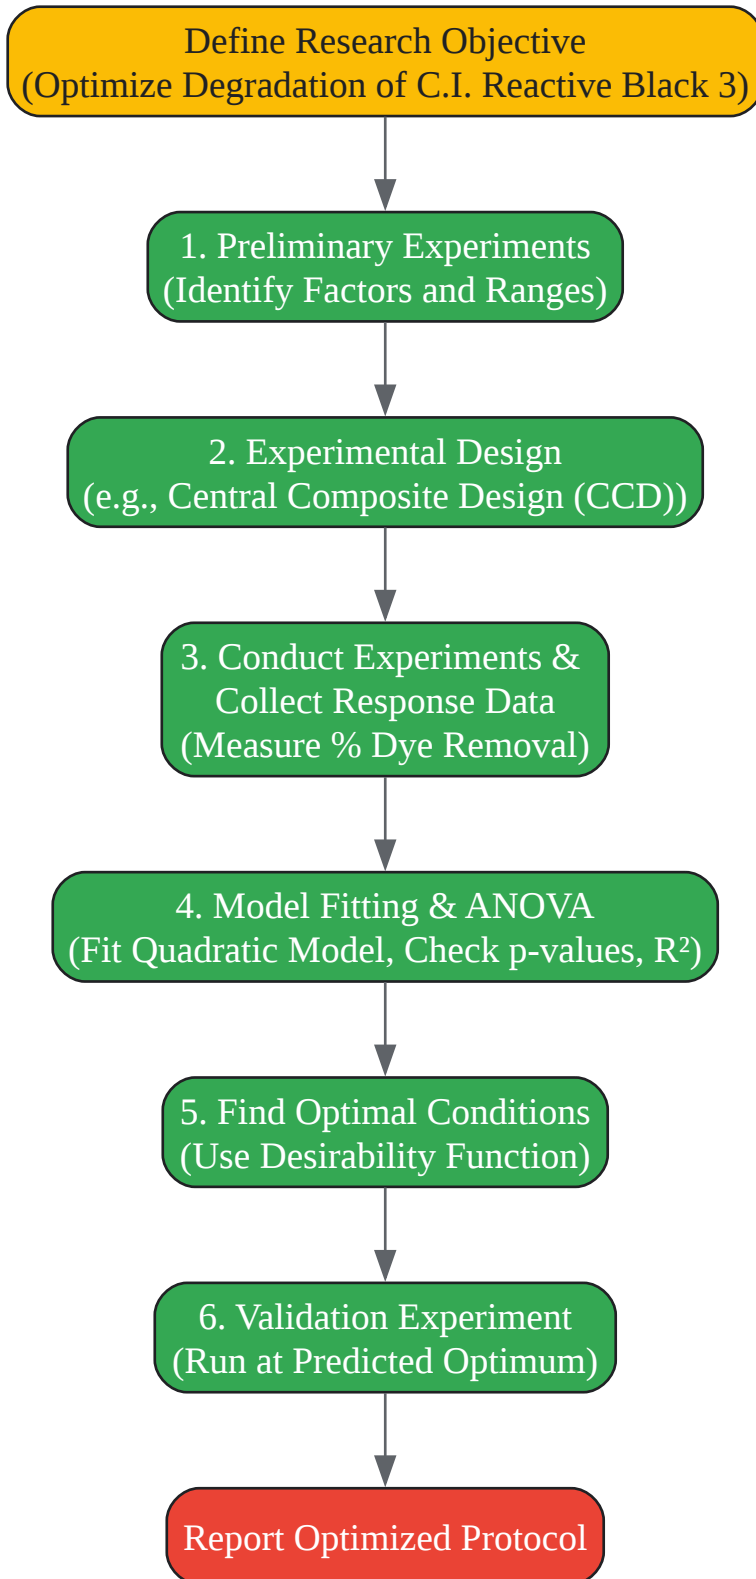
Define Research Objective
(Optimize Degradation of C.I. Reactive Black 3)

1. Preliminary Experiments
(Identify Factors and Ranges)

2. Experimental Design
(e.g., Central Composite Design (CCD))

3. Conduct Experiments &
Collect Response Data
(Measure % Dye Removal)

4. Model Fitting & ANOVA
(Fit Quadratic Model, Check p-values, $R^2$)

5. Find Optimal Conditions
(Use Desirability Function)

6. Validation Experiment
(Run at Predicted Optimum)

Report Optimized Protocol